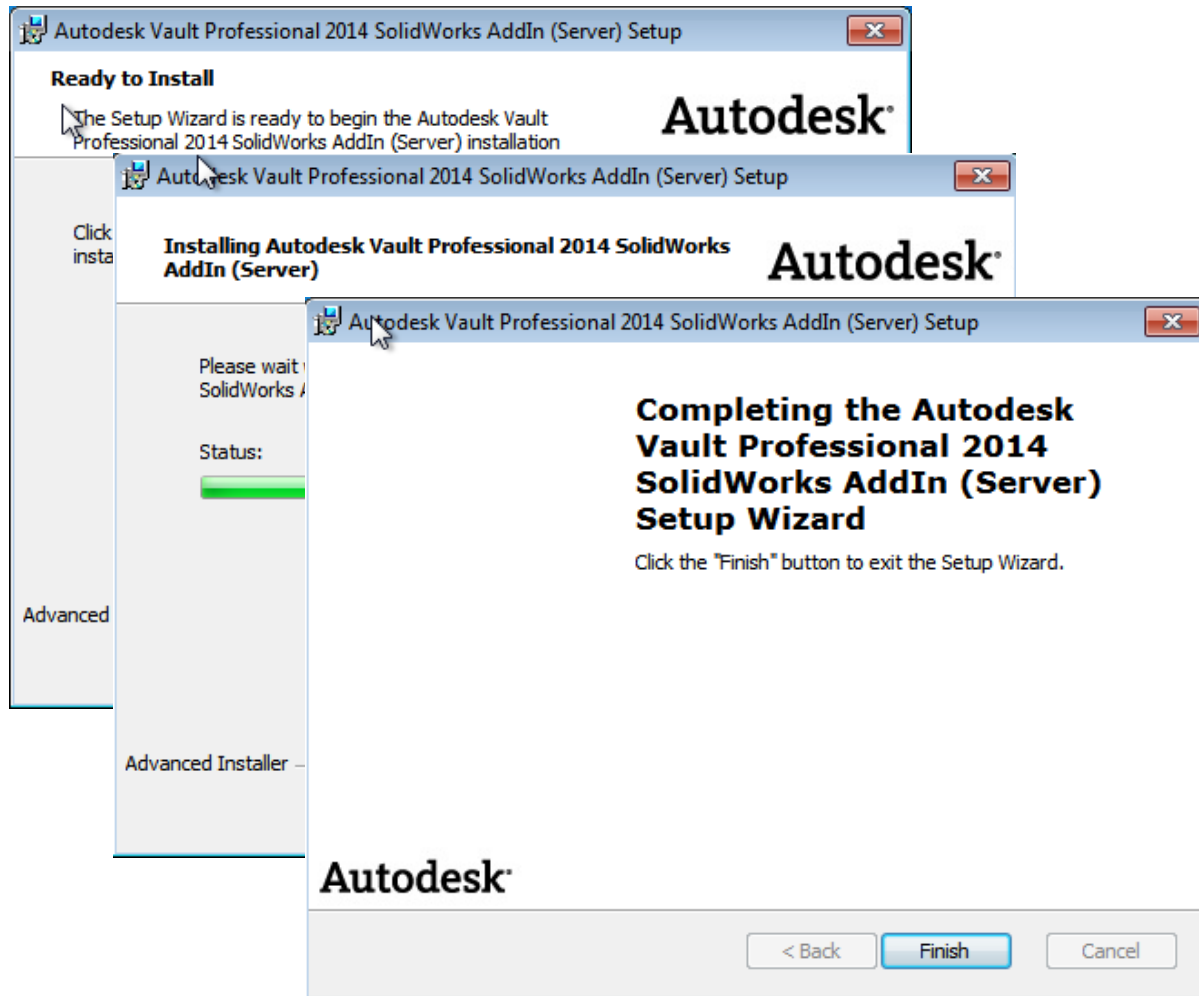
Autodesk Vault Professional 2014 SolidWorks AddIn (Server) Setup

Ready to Install

The Setup Wizard is ready to begin the Autodesk Vault Professional 2014 SolidWorks AddIn (Server) installation

Autodesk

Click
insta

Advanced

Autodesk Vault Professional 2014 SolidWorks AddIn (Server) Setup

Installing Autodesk Vault Professional 2014 SolidWorks AddIn (Server)

Autodesk

Please wait
SolidWorks A

Status:

Advanced Installer –

Autodesk Vault Professional 2014 SolidWorks AddIn (Server) Setup

Completing the Autodesk Vault Professional 2014 SolidWorks AddIn (Server) Setup Wizard

Click the "Finish" button to exit the Setup Wizard.

Autodesk

< Back

Finish

Cancel